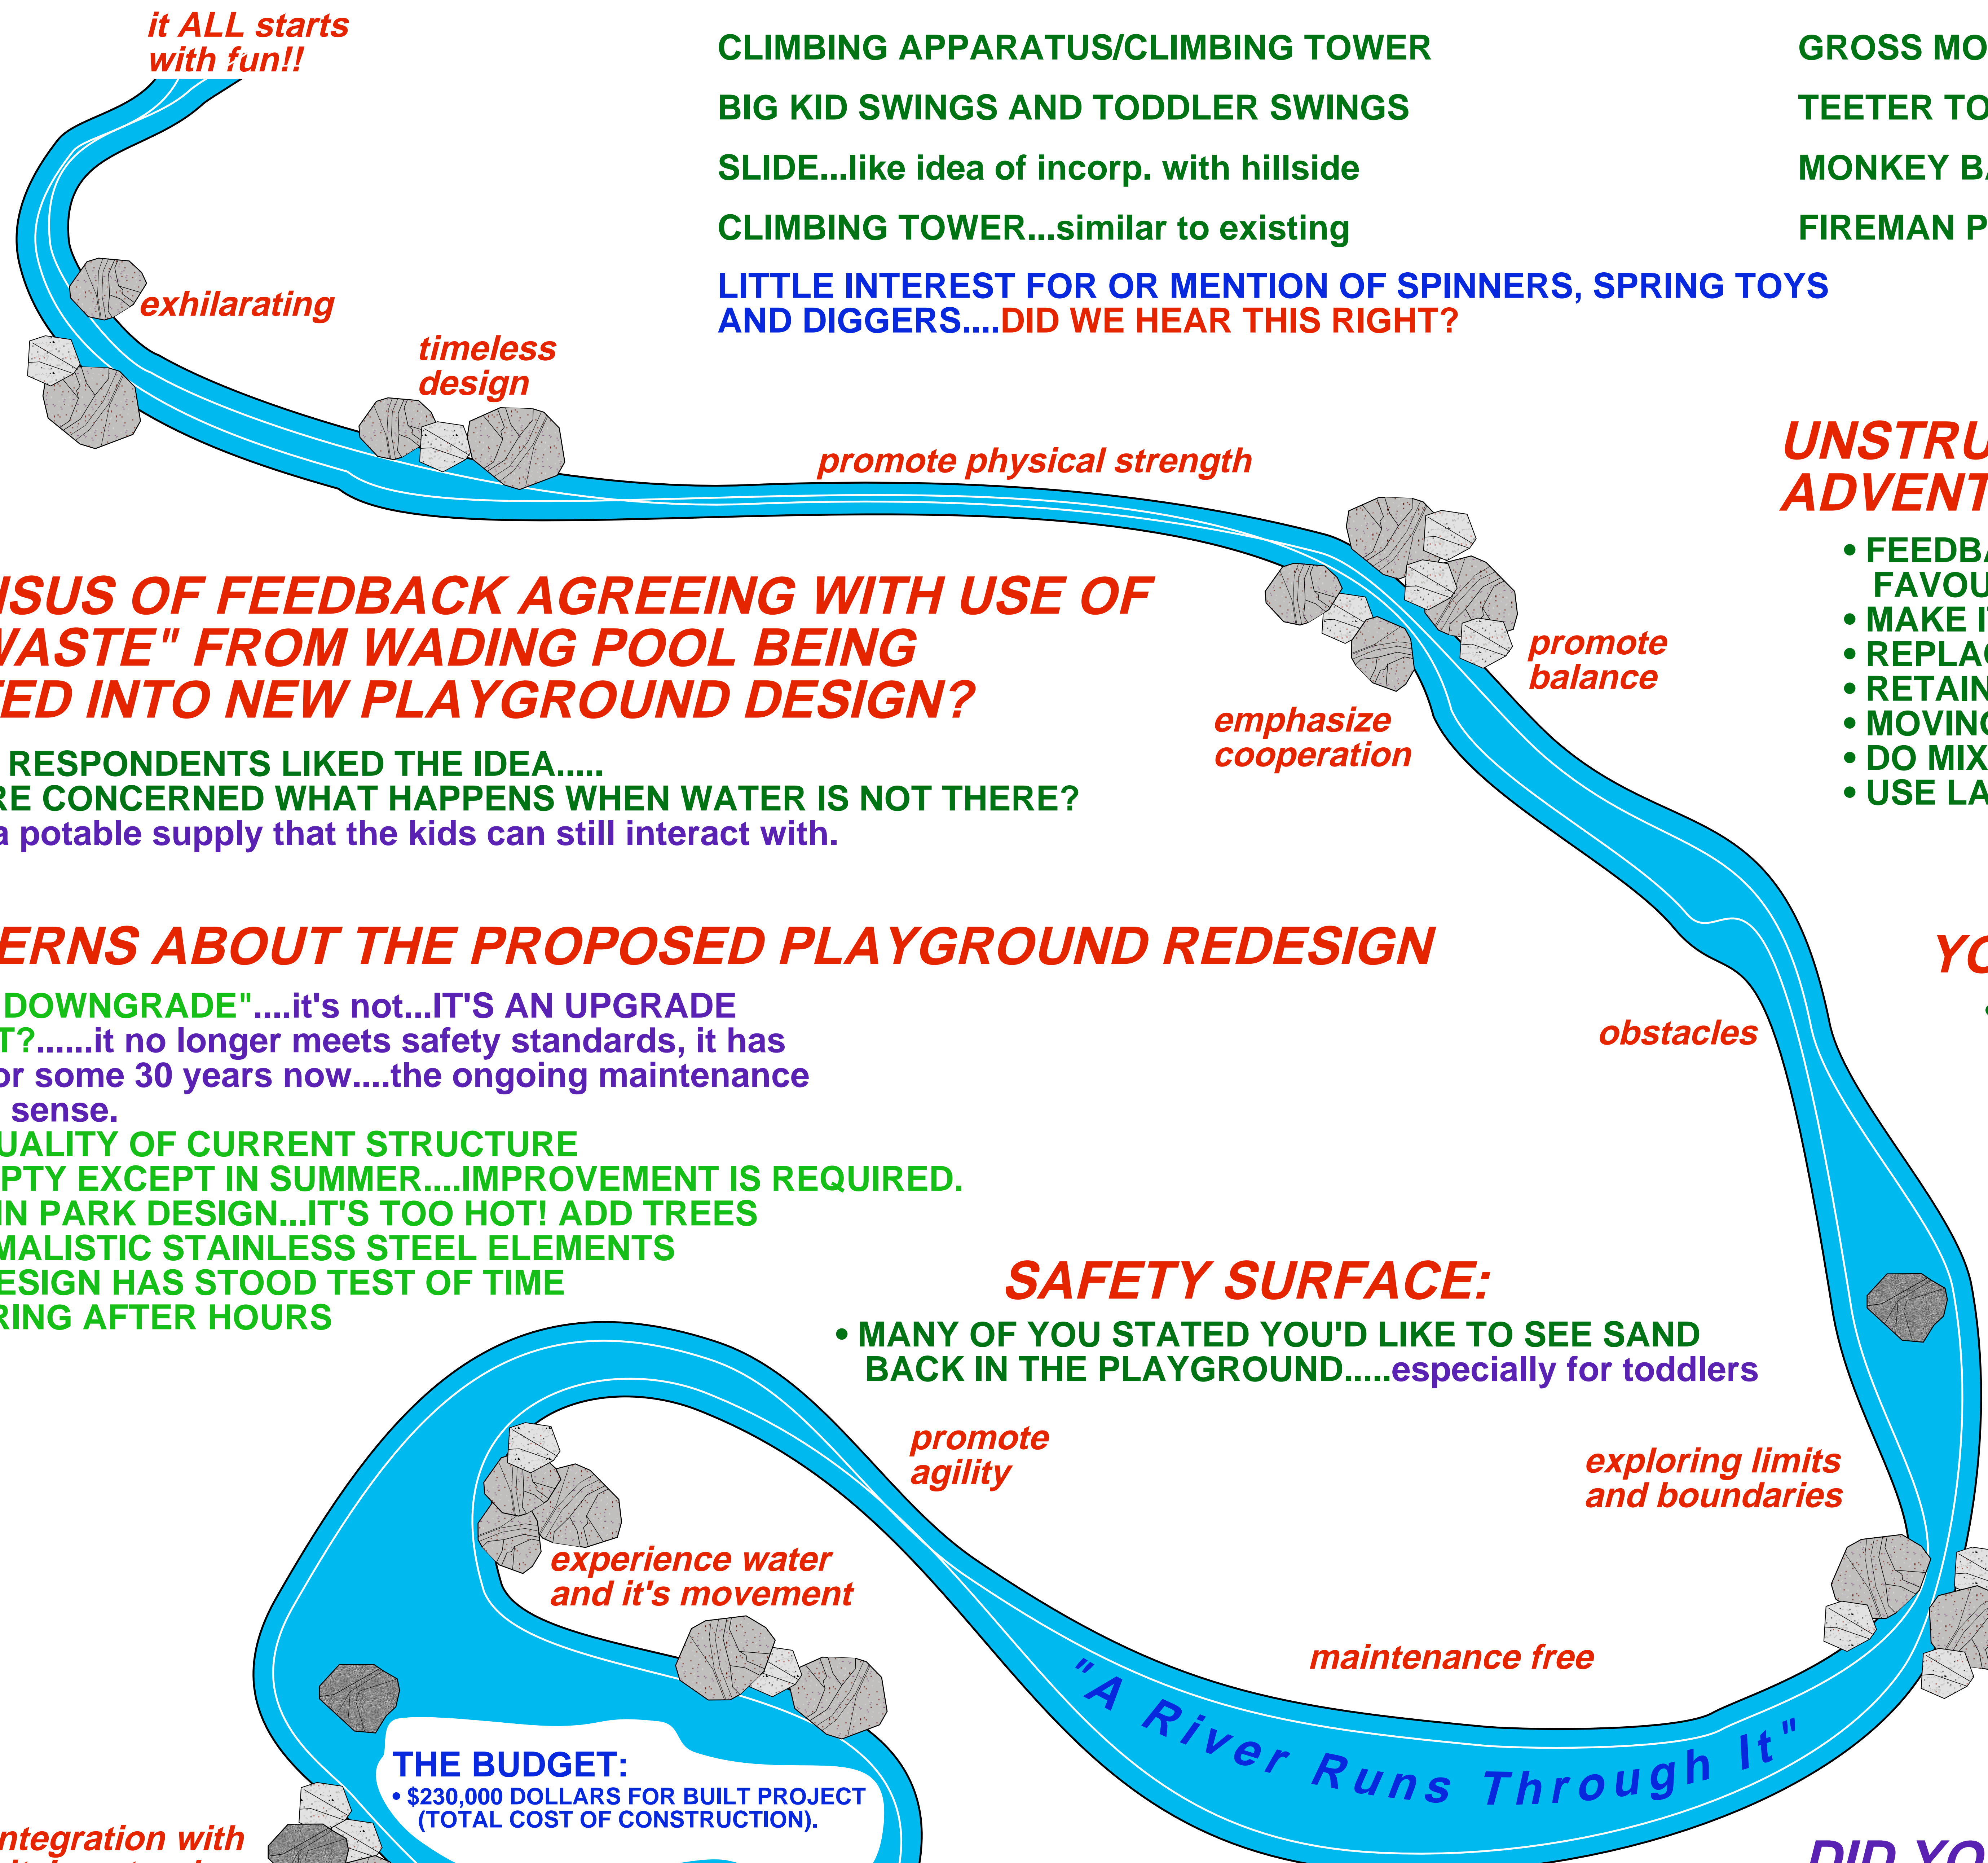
it ALL starts with fun!!

CLIMBING APPARATUS/CLIMBING TOWER

BIG KID SWINGS AND TODDLER SWINGS

SLIDE...like idea of incorp. with hillside

CLIMBING TOWER...similar to existing

GROSS MO

TEETER TO

MONKEY B

FIREMAN P

LITTLE INTEREST FOR OR MENTION OF SPINNERS, SPRING TOYS AND DIGGERS....DID WE HEAR THIS RIGHT?

exhilarating

timeless design

promote physical strength

UNSTRU ADVENT

• FEEDB FAVOU
• MAKE I
• REPLAC
• RETAIN
• MOVING
• DO MIX
• USE LA

ISUS OF FEEDBACK AGREEING WITH USE OF VASTE" FROM WADING POOL BEING ED INTO NEW PLAYGROUND DESIGN?

RESPONDENTS LIKED THE IDEA.....
RE CONCERNED WHAT HAPPENS WHEN WATER IS NOT THERE?
a potable supply that the kids can still interact with.

promote balance

emphasize cooperation

ERNS ABOUT THE PROPOSED PLAYGROUND REDESIGN

DOWNGRADE"....it's not...IT'S AN UPGRADE
T?......it no longer meets safety standards, it has
or some 30 years now....the ongoing maintenance
sense.
UALITY OF CURRENT STRUCTURE
PTY EXCEPT IN SUMMER....IMPROVEMENT IS REQUIRED.
IN PARK DESIGN...IT'S TOO HOT! ADD TREES
MALISTIC STAINLESS STEEL ELEMENTS
ESIGN HAS STOOD TEST OF TIME
RING AFTER HOURS

YC

obstacles

SAFETY SURFACE:
• MANY OF YOU STATED YOU'D LIKE TO SEE SAND BACK IN THE PLAYGROUND.....especially for toddlers

promote agility

exploring limits and boundaries

experience water and it's movement

maintenance free

"A River Runs Through It"

THE BUDGET:
• $230,000 DOLLARS FOR BUILT PROJECT (TOTAL COST OF CONSTRUCTION).

ntegration with

DID YO